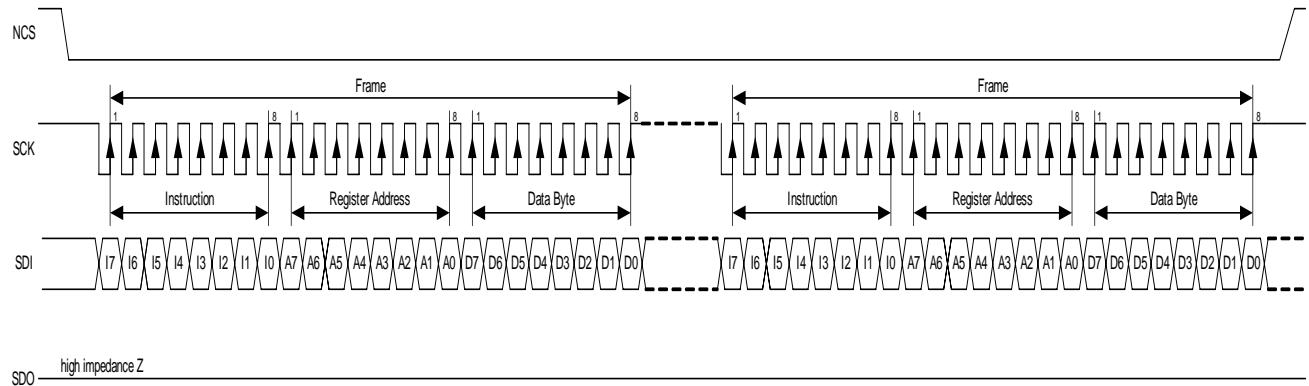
NCS

Frame

Frame

1 8 1 8 1 8

1 8 1 8 1 8

SCK

Instruction

Register Address

Data Byte

Instruction

Register Address

Data Byte

SDI

I7 I6 I5 I4 I3 I2 I1 I0 A7 A6 A5 A4 A3 A2 A1 A0 D7 D6 D5 D4 D3 D2 D1 D0

I7 I6 I5 I4 I3 I2 I1 I0 A7 A6 A5 A4 A3 A2 A1 A0 D7 D6 D5 D4 D3 D2 D1 D0

SDO

high impedance Z